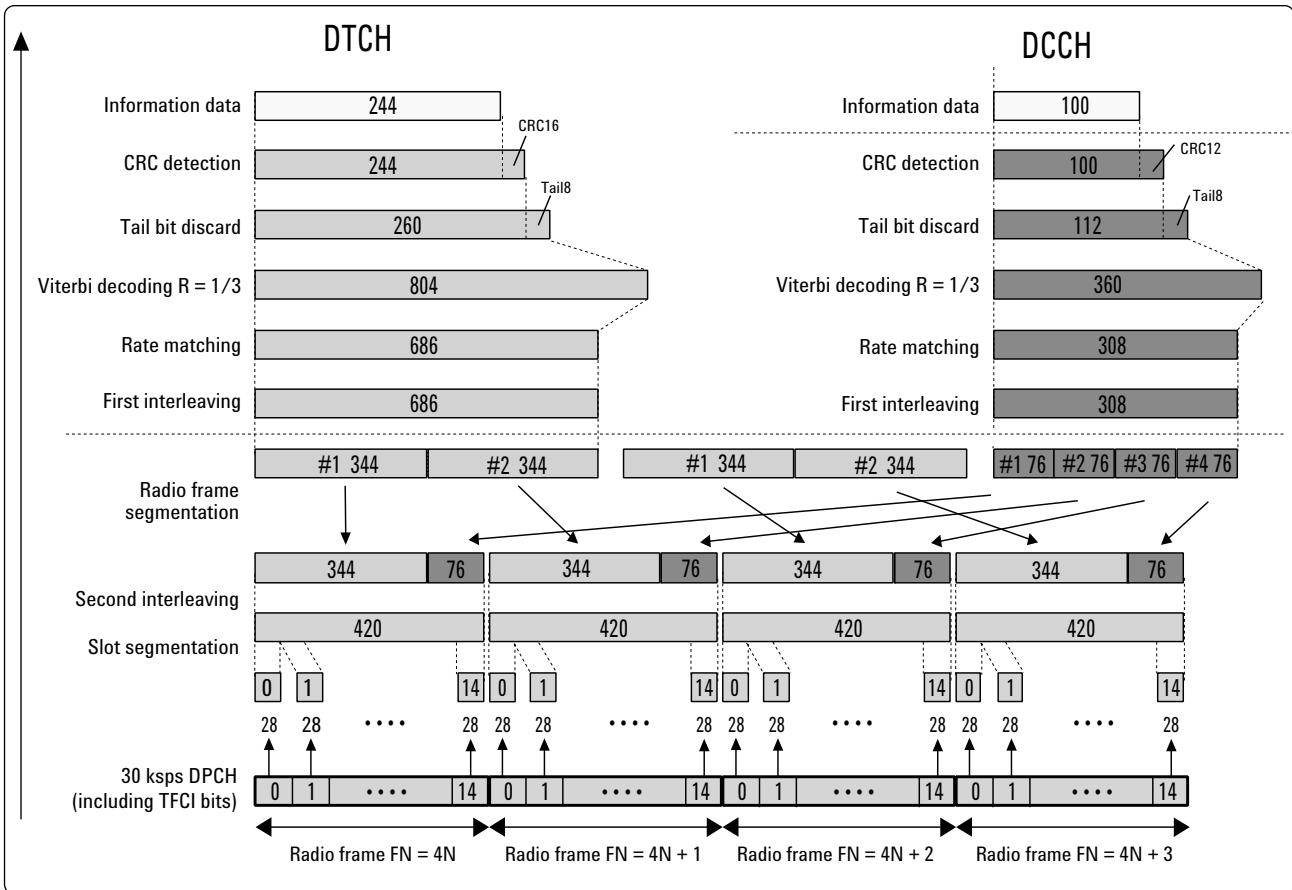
DTCH

DCCH

Information data 244

CRC16

CRC detection 244

Tail8

Tail bit discard 260

Viterbi decoding R = 1/3 804

Rate matching 686

First interleaving 686

Information data 100

CRC12

CRC detection 100

Tail8

Tail bit discard 112

Viterbi decoding R = 1/3 360

Rate matching 308

First interleaving 308

#1 344 #2 344 #1 344 #2 344 #1 76 #2 76 #3 76 #4 76

Radio frame segmentation

344 76 344 76 344 76 344 76

Second interleaving

Slot segmentation

420 420 420 420

0 1 14 0 1 14 0 1 14 0 1 14

28 28 •••• 28 28 28 •••• 28 28 28 •••• 28 28 28 •••• 28

30 ksps DPCH (including TFCI bits)

0 1 •••• 14 0 1 •••• 14 0 1 •••• 14 0 1 •••• 14

Radio frame FN = 4N Radio frame FN = 4N + 1 Radio frame FN = 4N + 2 Radio frame FN = 4N + 3